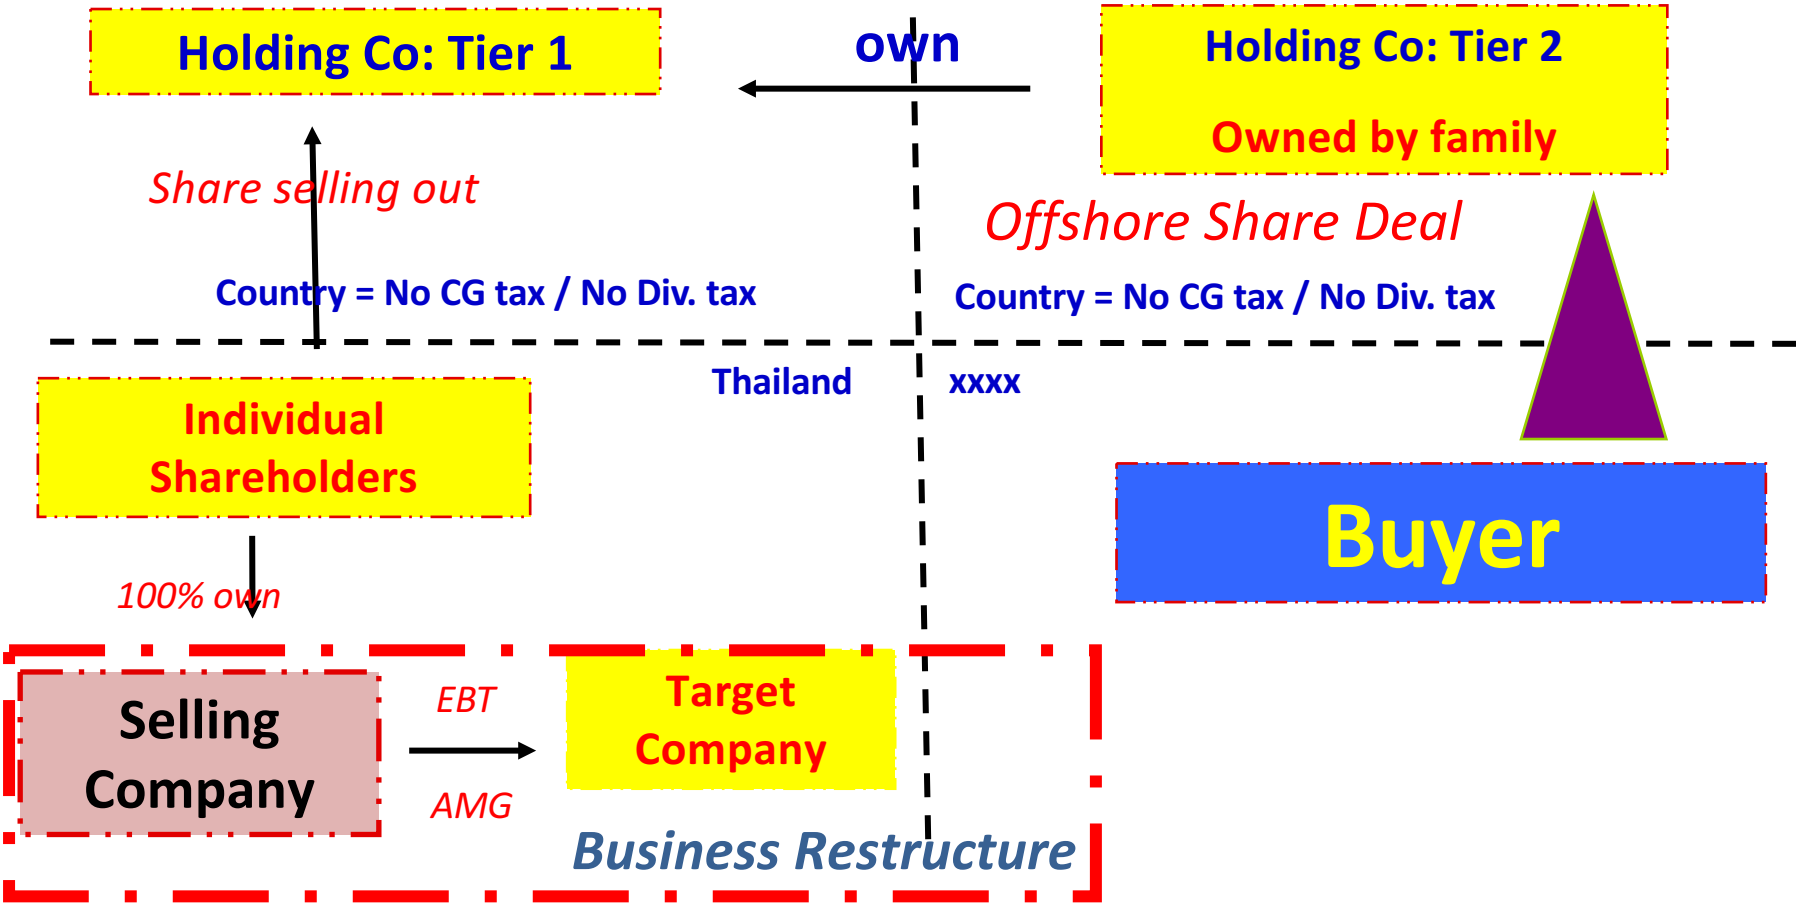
Holding Co: Tier 1

own

Holding Co: Tier 2

Owned by family

Share selling out

Offshore Share Deal

Country = No CG tax / No Div. tax

Country = No CG tax / No Div. tax

Thailand

xxxx

Individual Shareholders

Buyer

100% own

Selling Company

EBT

AMG

Target Company

Business Restructure